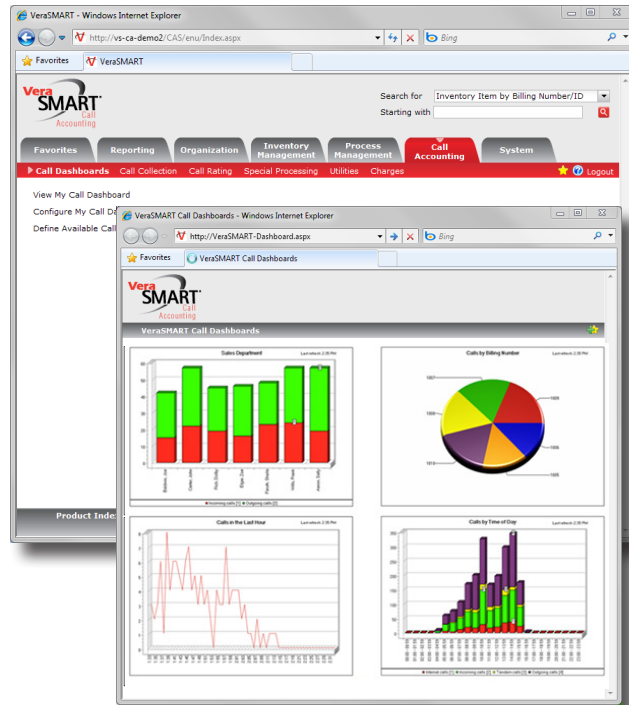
VeraSMART - Windows Internet Explorer

http://vs-ca-demo2/CAS/enu/Index.aspx

Bing

Favorites

VeraSMART

Vera SMART Call Accounting

Search for Inventory Item by Billing Number/ID

Starting with

Favorites | Reporting | Organization | Inventory Management | Process Management | Call Accounting | System

Call Dashboards | Call Collection | Call Rating | Special Processing | Utilities | Charges

Logout

View My Call Dashboard

Configure My Call Da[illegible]

Define Available Call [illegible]

Product Index

VeraSMART Call Dashboards - Windows Internet Explorer

http://VeraSMART-Dashboard.aspx

Bing

Favorites

VeraSMART Call Dashboards

Vera SMART Call Accounting

VeraSMART Call Dashboards

Sales Department

Calls by Billing Number

Calls in the Last Hour

Calls by Time of Day